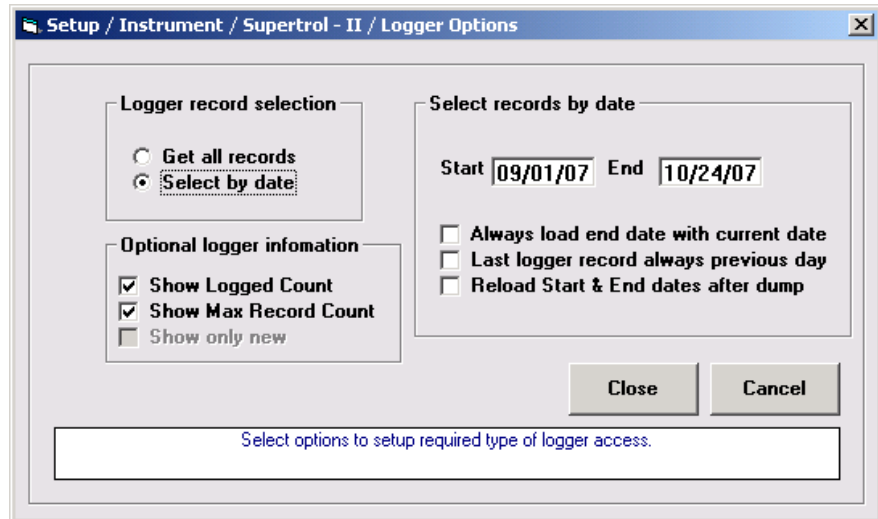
Setup / Instrument / Supertrol - II / Logger Options

Logger record selection

Get all records
Select by date

Select records by date

Start 09/01/07 End 10/24/07

Always load end date with current date
Last logger record always previous day
Reload Start & End dates after dump

Optional logger infomation

Show Logged Count
Show Max Record Count
Show only new

Close
Cancel

Select options to setup required type of logger access.